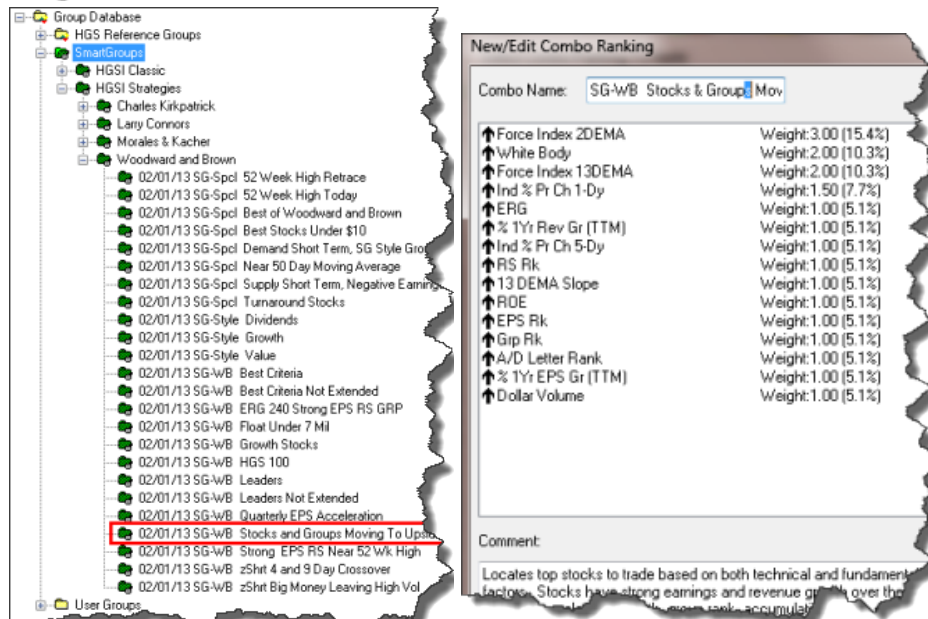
Group Database
HGS Reference Groups
SmartGroups
HGSI Classic
HGSI Strategies
Charles Kirkpatrick
Larry Connors
Morales & Kacher
Woodward and Brown
02/01/13 SG-Spcl 52 Week High Retrace
02/01/13 SG-Spcl 52 Week High Today
02/01/13 SG-Spcl Best of Woodward and Brown
02/01/13 SG-Spcl Best Stocks Under $10
02/01/13 SG-Spcl Demand Short Term, SG Style Gro
02/01/13 SG-Spcl Near 50 Day Moving Average
02/01/13 SG-Spcl Supply Short Term, Negative Earning
02/01/13 SG-Spcl Turnaround Stocks
02/01/13 SG-Style Dividends
02/01/13 SG-Style Growth
02/01/13 SG-Style Value
02/01/13 SG-WB Best Criteria
02/01/13 SG-WB Best Criteria Not Extended
02/01/13 SG-WB ERG 240 Strong EPS RS GRP
02/01/13 SG-WB Float Under 7 Mil
02/01/13 SG-WB Growth Stocks
02/01/13 SG-WB HGS 100
02/01/13 SG-WB Leaders
02/01/13 SG-WB Leaders Not Extended
02/01/13 SG-WB Quarterly EPS Acceleration
02/01/13 SG-WB Stocks and Groups Moving To Upsi
02/01/13 SG-WB Strong EPS RS Near 52 Wk High
02/01/13 SG-WB zShrt 4 and 9 Day Crossover
02/01/13 SG-WB zShrt Big Money Leaving High Vol
User Groups

New/Edit Combo Ranking

Combo Name: SG-WB Stocks & Groups Mov

| | |
|---|---|
| Force Index 2DEMA | Weight:3.00 (15.4%) |
| White Body | Weight:2.00 (10.3%) |
| Force Index 13DEMA | Weight:2.00 (10.3%) |
| Ind % Pr Ch 1-Dy | Weight:1.50 (7.7%) |
| ERG | Weight:1.00 (5.1%) |
| % 1Yr Rev Gr (TTM) | Weight:1.00 (5.1%) |
| Ind % Pr Ch 5-Dy | Weight:1.00 (5.1%) |
| RS Rk | Weight:1.00 (5.1%) |
| 13 DEMA Slope | Weight:1.00 (5.1%) |
| ROE | Weight:1.00 (5.1%) |
| EPS Rk | Weight:1.00 (5.1%) |
| Grp Rk | Weight:1.00 (5.1%) |
| A/D Letter Rank | Weight:1.00 (5.1%) |
| % 1Yr EPS Gr (TTM) | Weight:1.00 (5.1%) |
| Dollar Volume | Weight:1.00 (5.1%) |

Comment:

Locates top stocks to trade based on both technical and fundament factors. Stocks have strong earnings and revenue gr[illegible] over the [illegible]